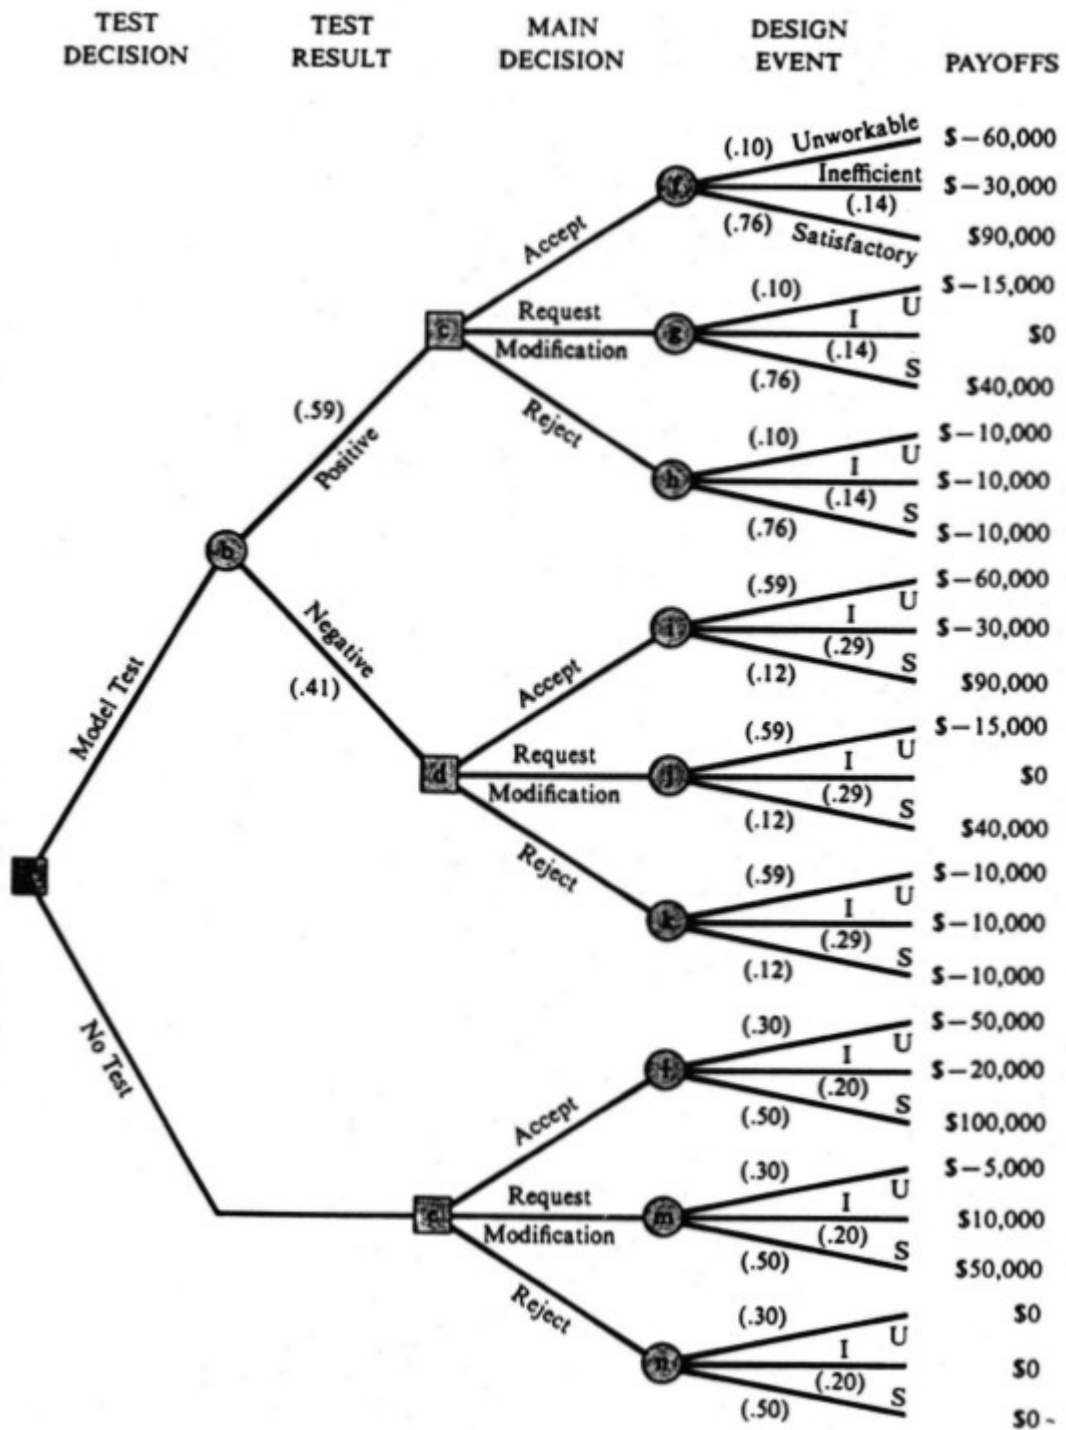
TEST DECISION

TEST RESULT

MAIN DECISION

DESIGN EVENT

PAYOFFS

a

Model Test

b

(.59)

Positive

c

Accept

f

(.10) Unworkable $-60,000

Inefficient (.14) $-30,000

(.76) Satisfactory $90,000

Request Modification

g

(.10) U $-15,000

I (.14) $0

(.76) S $40,000

Reject

h

(.10) U $-10,000

I (.14) $-10,000

(.76) S $-10,000

Negative

(.41)

d

Accept

i

(.59) U $-60,000

I (.29) $-30,000

(.12) S $90,000

Request Modification

j

(.59) U $-15,000

I (.29) $0

(.12) S $40,000

Reject

k

(.59) U $-10,000

I (.29) $-10,000

(.12) S $-10,000

No Test

e

Accept

l

(.30) U $-50,000

I (.20) $-20,000

(.50) S $100,000

Request Modification

m

(.30) U $-5,000

I (.20) $10,000

(.50) S $50,000

Reject

n

(.30) U $0

I (.20) $0

(.50) S $0